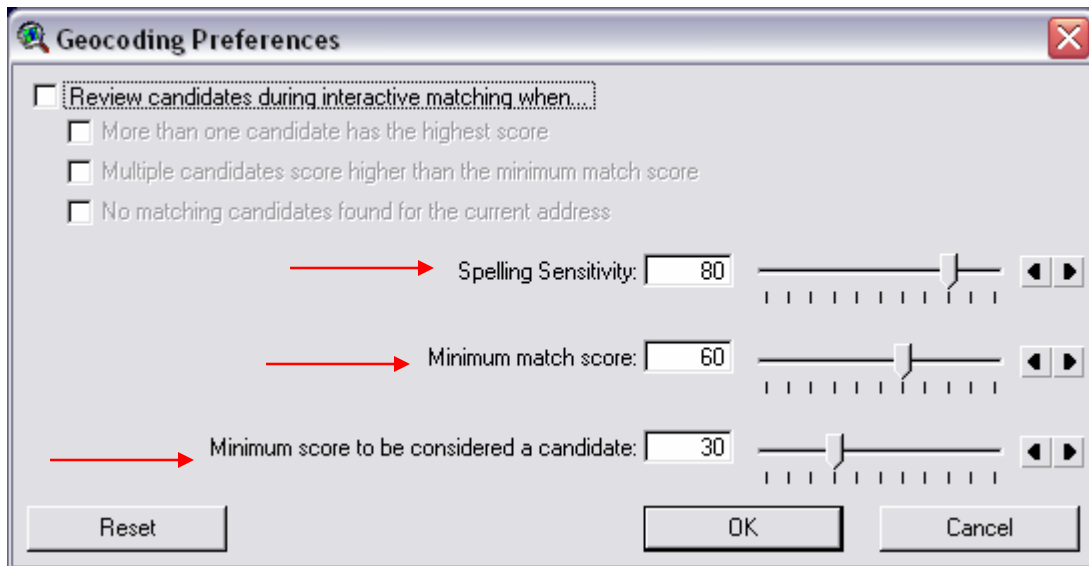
Geocoding Preferences

Review candidates during interactive matching when...

More than one candidate has the highest score

Multiple candidates score higher than the minimum match score

No matching candidates found for the current address

Spelling Sensitivity: 80

Minimum match score: 60

Minimum score to be considered a candidate: 30

Reset

OK

Cancel